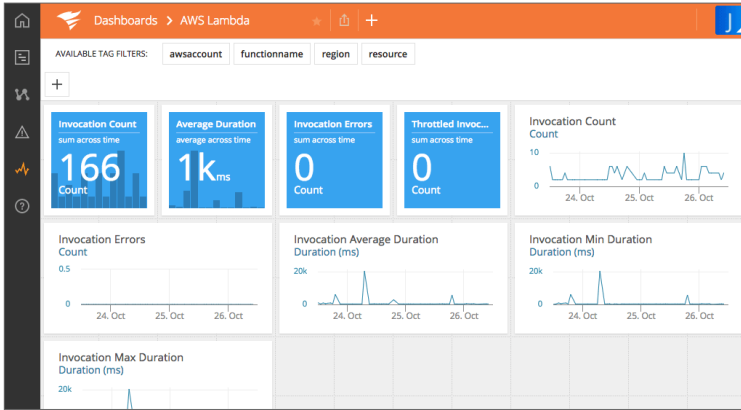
Dashboards > AWS Lambda

+

J

AVAILABLE TAG FILTERS: awsaccount functionname region resource

+

Invocation Count
sum across time
166
Count

Average Duration
average across time
1k ms

Invocation Errors
sum across time
0
Count

Throttled Invoc...
sum across time
0
Count

Invocation Count
Count
10
0
24. Oct 25. Oct 26. Oct

Invocation Errors
Count
0.5
0
24. Oct 25. Oct 26. Oct

Invocation Average Duration
Duration (ms)
20k
0
24. Oct 25. Oct 26. Oct

Invocation Min Duration
Duration (ms)
20k
0
24. Oct 25. Oct 26. Oct

Invocation Max Duration
Duration (ms)
20k